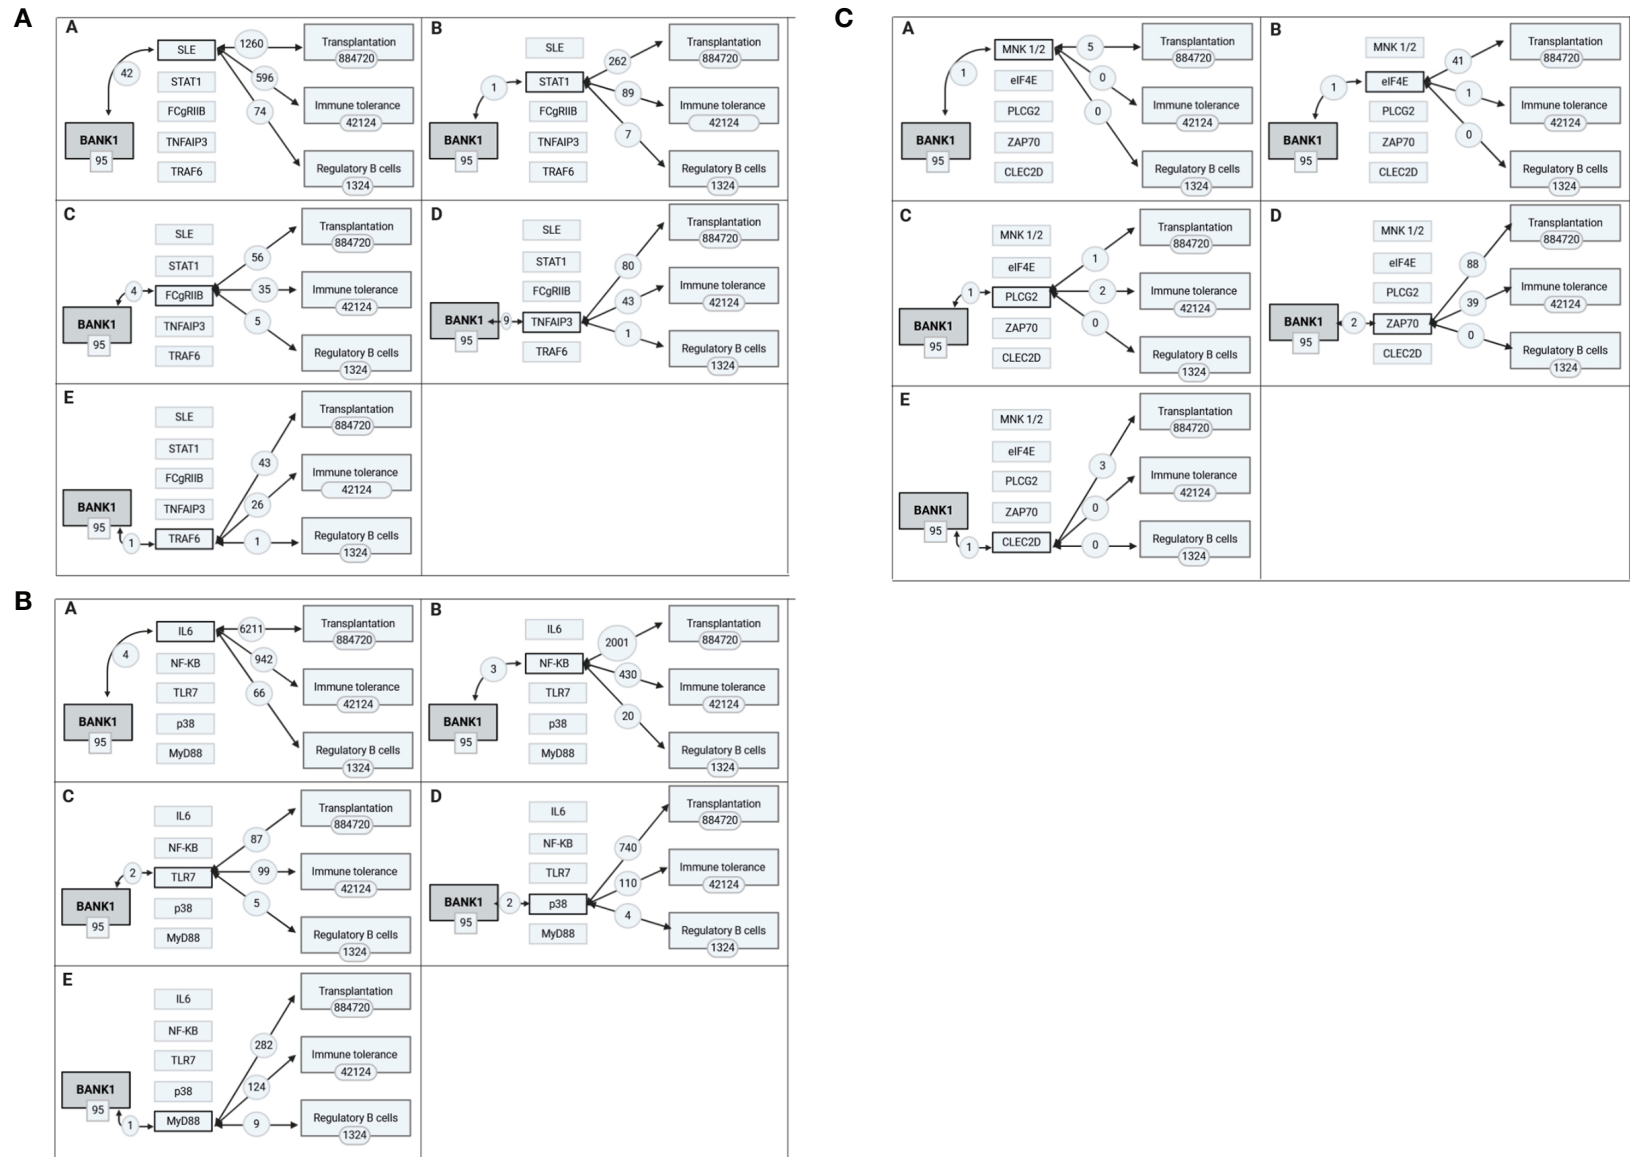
A

A
SLE
STAT1
FCgRIIB
TNFAIP3
TRAF6
42
1260
596
74
BANK1
95
Transplantation
884720
Immune tolerance
42124
Regulatory B cells
1324

B
SLE
STAT1
FCgRIIB
TNFAIP3
TRAF6
1
262
89
7
BANK1
95
Transplantation
884720
Immune tolerance
42124
Regulatory B cells
1324

C
SLE
STAT1
FCgRIIB
TNFAIP3
TRAF6
4
56
35
5
BANK1
95
Transplantation
884720
Immune tolerance
42124
Regulatory B cells
1324

D
SLE
STAT1
FCgRIIB
TNFAIP3
TRAF6
9
80
43
1
BANK1
95
Transplantation
884720
Immune tolerance
42124
Regulatory B cells
1324

E
SLE
STAT1
FCgRIIB
TNFAIP3
TRAF6
1
43
26
1
BANK1
95
Transplantation
884720
Immune tolerance
42124
Regulatory B cells
1324

B

A
IL6
NF-KB
TLR7
p38
MyD88
4
6211
942
66
BANK1
95
Transplantation
884720
Immune tolerance
42124
Regulatory B cells
1324

B
IL6
NF-KB
TLR7
p38
MyD88
3
2001
430
20
BANK1
95
Transplantation
884720
Immune tolerance
42124
Regulatory B cells
1324

C
IL6
NF-KB
TLR7
p38
MyD88
2
87
99
5
BANK1
95
Transplantation
884720
Immune tolerance
42124
Regulatory B cells
1324

D
IL6
NF-KB
TLR7
p38
MyD88
2
740
110
4
BANK1
95
Transplantation
884720
Immune tolerance
42124
Regulatory B cells
1324

E
IL6
NF-KB
TLR7
p38
MyD88
1
282
124
9
BANK1
95
Transplantation
884720
Immune tolerance
42124
Regulatory B cells
1324

C

A
MNK 1/2
eIF4E
PLCG2
ZAP70
CLEC2D
1
5
0
0
BANK1
95
Transplantation
884720
Immune tolerance
42124
Regulatory B cells
1324

B
MNK 1/2
eIF4E
PLCG2
ZAP70
CLEC2D
1
41
1
0
BANK1
95
Transplantation
884720
Immune tolerance
42124
Regulatory B cells
1324

C
MNK 1/2
eIF4E
PLCG2
ZAP70
CLEC2D
1
1
2
0
BANK1
95
Transplantation
884720
Immune tolerance
42124
Regulatory B cells
1324

D
MNK 1/2
eIF4E
PLCG2
ZAP70
CLEC2D
2
88
39
0
BANK1
95
Transplantation
884720
Immune tolerance
42124
Regulatory B cells
1324

E
MNK 1/2
eIF4E
PLCG2
ZAP70
CLEC2D
1
3
0
0
BANK1
95
Transplantation
884720
Immune tolerance
42124
Regulatory B cells
1324